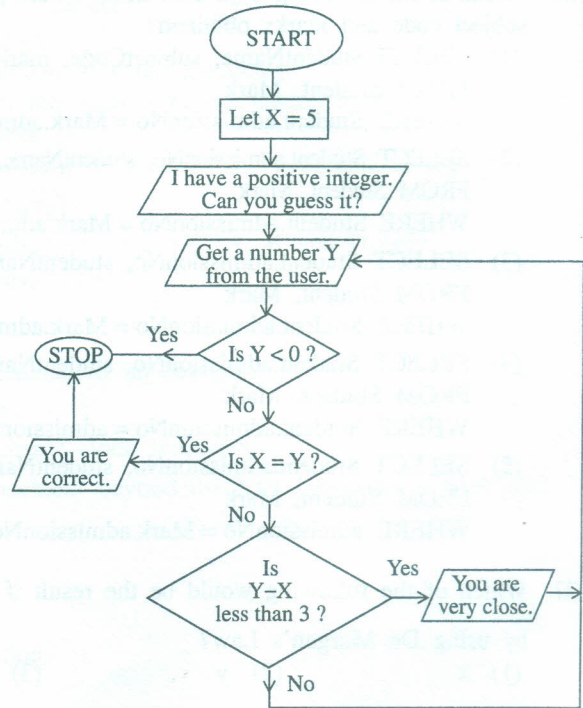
START

Let X = 5

I have a positive integer. Can you guess it?

Get a number Y from the user.

Is Y < 0 ?

Yes

STOP

No

Is X = Y ?

Yes

You are correct.

No

Is Y−X less than 3 ?

Yes

You are very close.

No